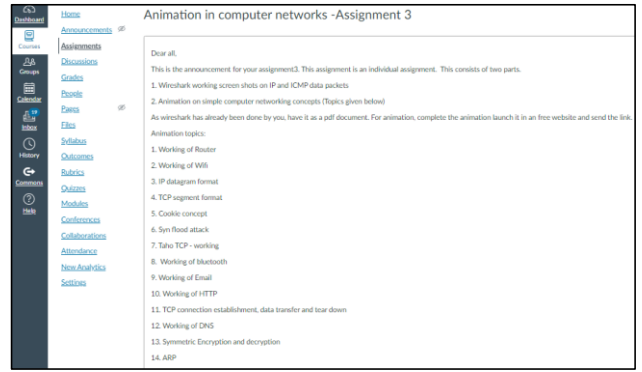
Dashboard
Courses
Groups
Calendar
Inbox
History
Commons
Help

Home
Announcements
Assignments
Discussions
Grades
People
Pages
Files
Syllabus
Outcomes
Rubrics
Quizzes
Modules
Conferences
Collaborations
Attendance
New Analytics
Settings

Animation in computer networks -Assignment 3

Dear all,

This is the announcement for your assignment3. This assignment is an individual assignment. This consists of two parts.

1. Wireshark working screen shots on IP and ICMP data packets

2. Animation on simple computer networking concepts (Topics given below)

As wireshark has already been done by you, have it as a pdf document. For animation, complete the animation launch it in an free website and send the link.

Animation topics:

1. Working of Router

2. Working of Wifi

3. IP datagram format

4. TCP segment format

5. Cookie concept

6. Syn flood attack

7. Taho TCP - working

8. Working of bluetooth

9. Working of Email

10. Working of HTTP

11. TCP connection establishment, data transfer and tear down

12. Working of DNS

13. Symmetric Encryption and decryption

14. ARP